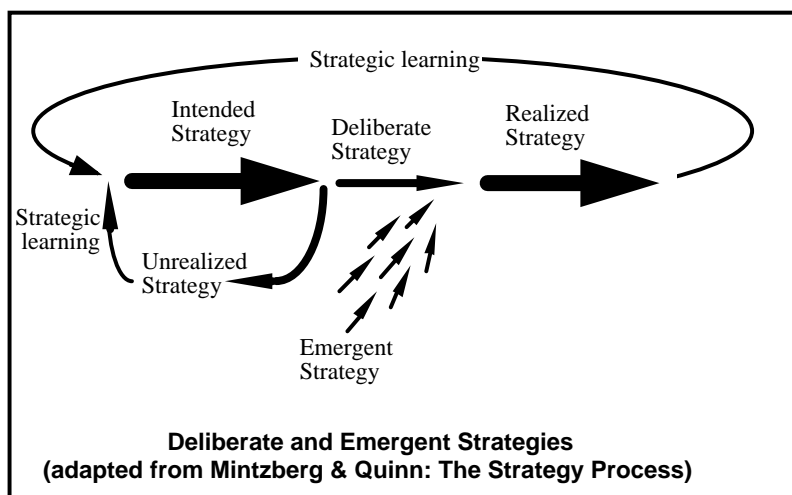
Strategic learning

Intended Strategy

Deliberate Strategy

Realized Strategy

Strategic learning

Unrealized Strategy

Emergent Strategy

Deliberate and Emergent Strategies
(adapted from Mintzberg & Quinn: The Strategy Process)